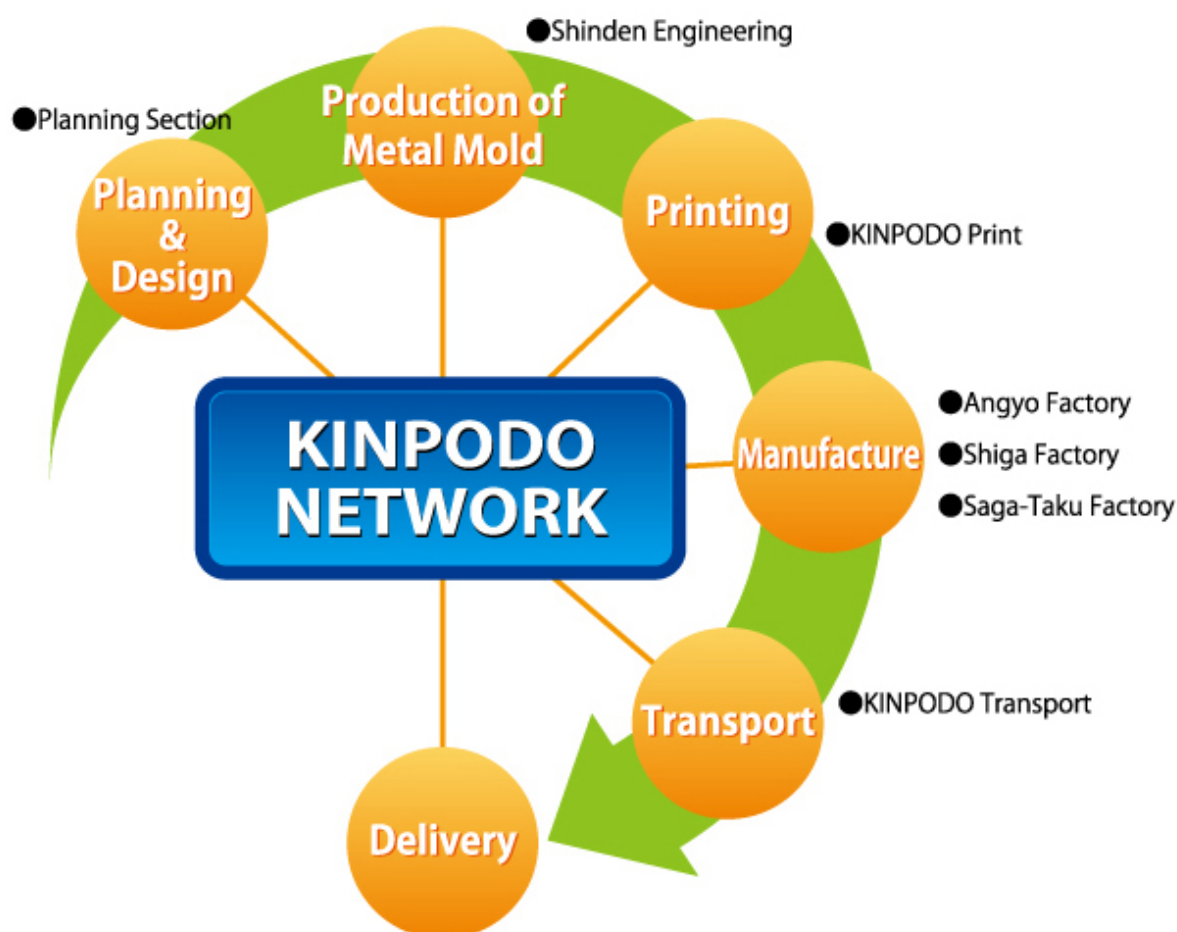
●Shinden Engineering

●Planning Section

Production of Metal Mold

Planning & Design

Printing

●KINPODO Print

KINPODO NETWORK

Manufacture

●Angyo Factory
●Shiga Factory
●Saga-Taku Factory

Transport

●KINPODO Transport

Delivery